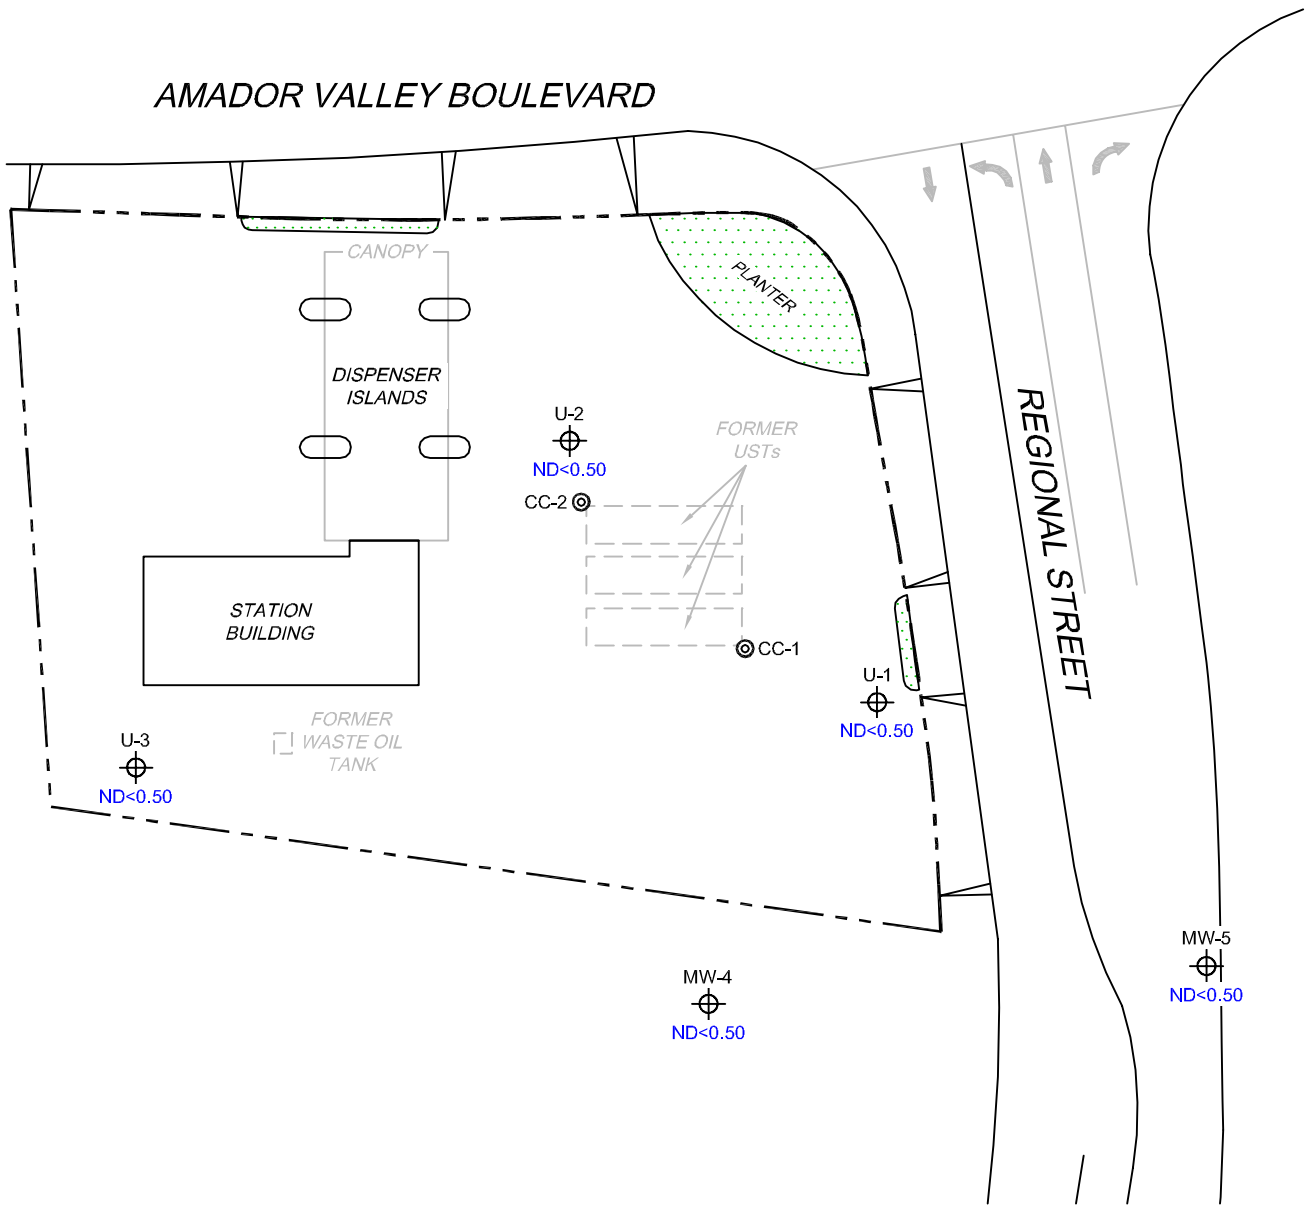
AMADOR VALLEY BOULEVARD

CANOPY

PLANTER

DISPENSER ISLANDS

U-2
ND<0.50

FORMER USTs

CC-2

REGIONAL STREET

STATION BUILDING

CC-1

U-1
ND<0.50

FORMER WASTE OIL TANK

U-3
ND<0.50

MW-5
ND<0.50

MW-4
ND<0.50